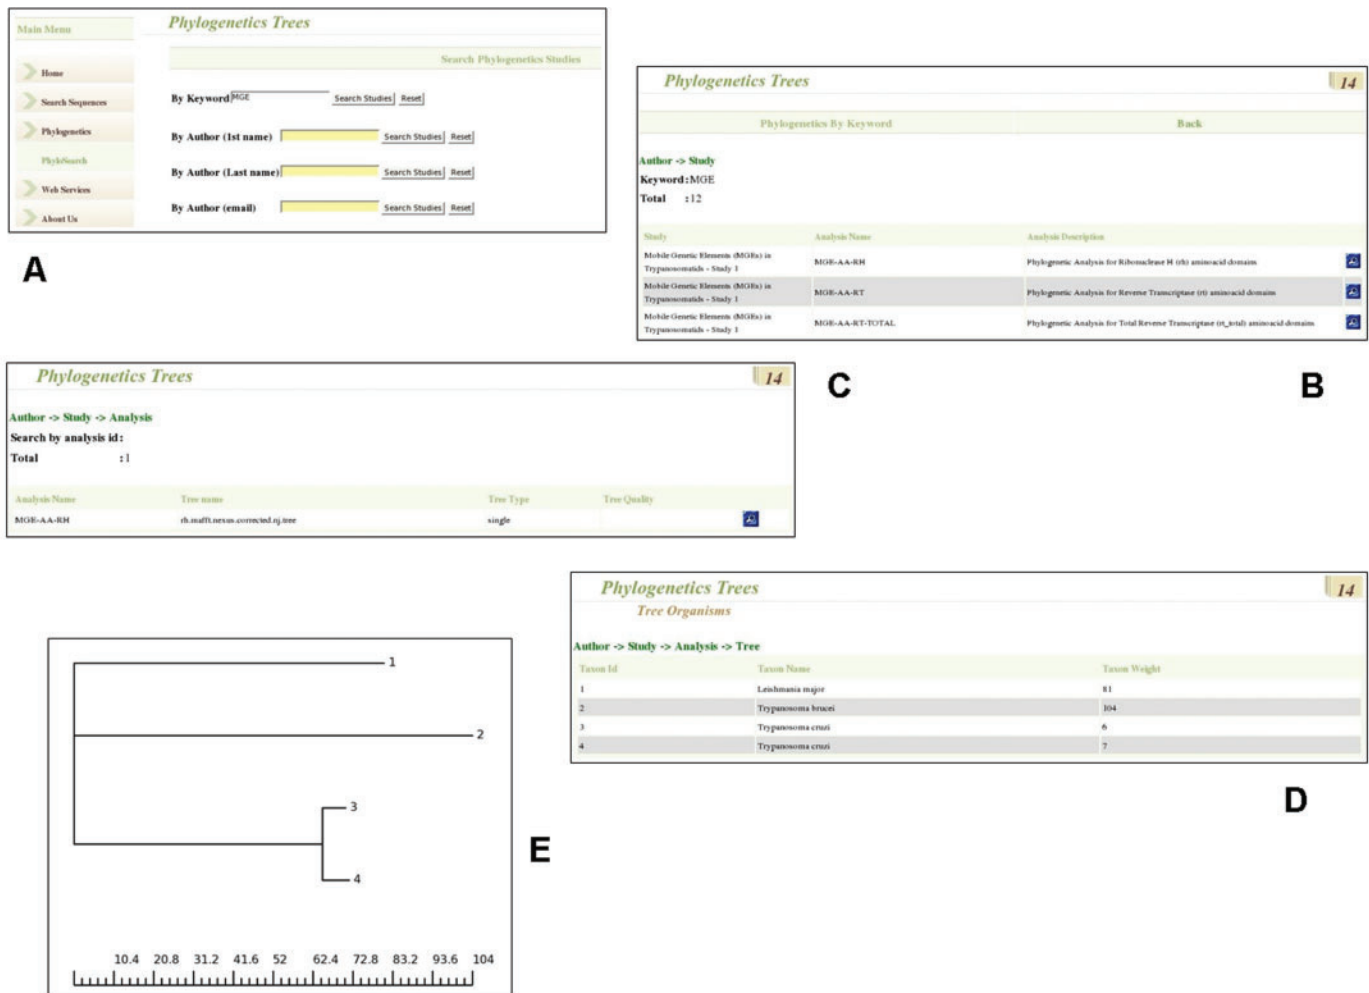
Main Menu

Home
Search Sequences
Phylogenetics
PhyloSearch
Web Services
About Us

Phylogenetics Trees

Search Phylogenetics Studies

By Keyword MGE Search Studies Reset

By Author (1st name) Search Studies Reset

By Author (Last name) Search Studies Reset

By Author (email) Search Studies Reset

A

Phylogenetics Trees 14

Phylogenetics By Keyword | Back

Author -> Study
Keyword: MGE
Total :12

| Study | Analysis Name | Analysis Description |
|---|---|---|
| Mobile Genetic Elements (MGEs) in Trypanosomatids - Study 1 | MGE-AA-RH | Phylogenetic Analysis for Ribonuclease H (rh) aminoacid domains |
| Mobile Genetic Elements (MGEs) in Trypanosomatids - Study 1 | MGE-AA-RT | Phylogenetic Analysis for Reverse Transcriptase (rt) aminoacid domains |
| Mobile Genetic Elements (MGEs) in Trypanosomatids - Study 1 | MGE-AA-RT-TOTAL | Phylogenetic Analysis for Total Reverse Transcriptase (rt_total) aminoacid domains |

Phylogenetics Trees 14

Author -> Study -> Analysis
Search by analysis id:
Total :1

| Analysis Name | Tree name | Tree Type | Tree Quality |
|---|---|---|---|
| MGE-AA-RH | rh.mafft.nexus.corrected.nj.tree | single | |

C

B

Phylogenetics Trees 14
Tree Organisms

Author -> Study -> Analysis -> Tree

| Taxon Id | Taxon Name | Taxon Weight |
|---|---|---|
| 1 | Leishmania major | 81 |
| 2 | Trypanosoma brucei | 104 |
| 3 | Trypanosoma cruzi | 6 |
| 4 | Trypanosoma cruzi | 7 |

D

1
2
3
4

10.4 20.8 31.2 41.6 52 62.4 72.8 83.2 93.6 104

E